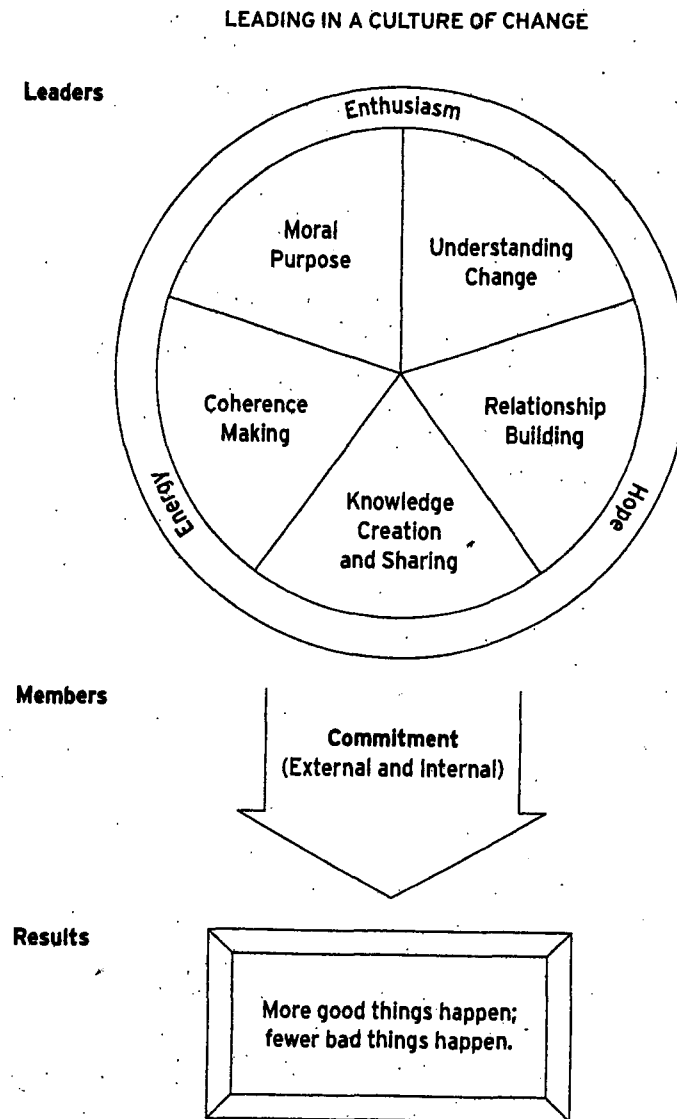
LEADING IN A CULTURE OF CHANGE

Leaders

Enthusiasm

Moral Purpose

Understanding Change

Coherence Making

Relationship Building

Knowledge Creation and Sharing

Energy

Hope

Members

Commitment (External and Internal)

Results

More good things happen; fewer bad things happen.